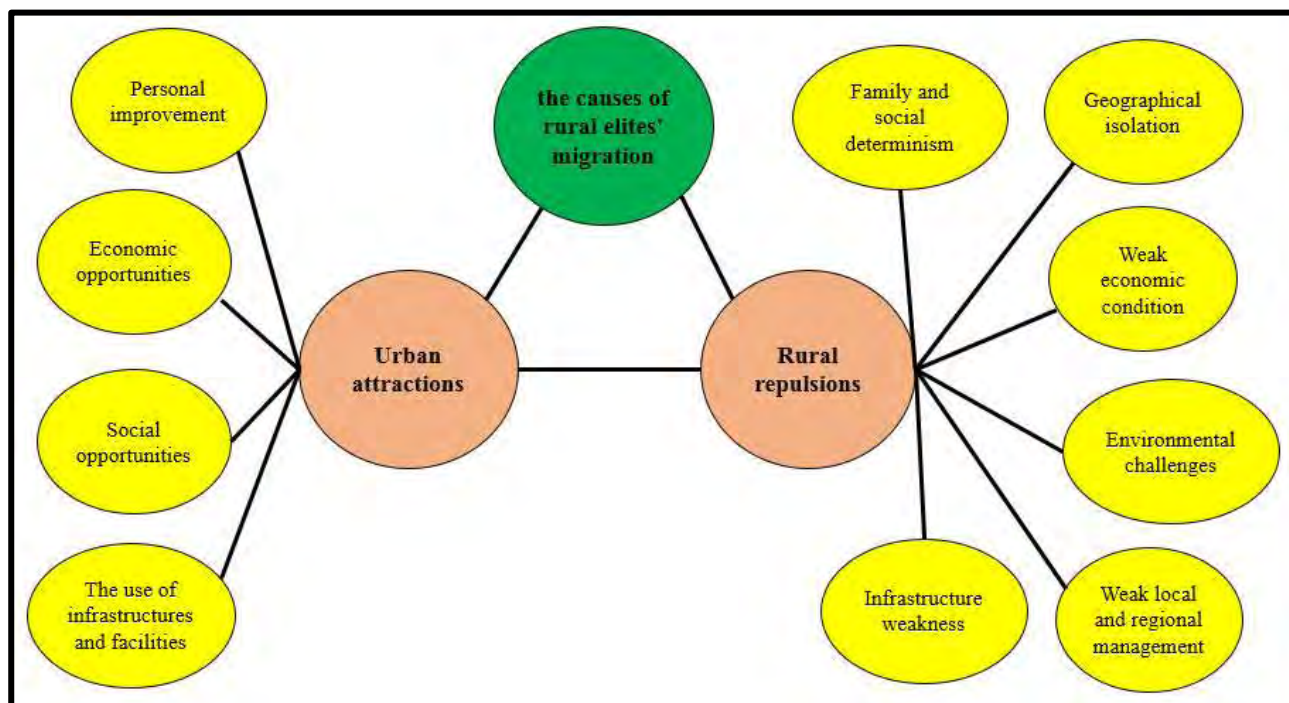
the causes of rural elites' migration

Personal improvement

Economic opportunities

Social opportunities

The use of infrastructures and facilities

Urban attractions

Rural repulsions

Family and social determinism

Geographical isolation

Weak economic condition

Environmental challenges

Infrastructure weakness

Weak local and regional management